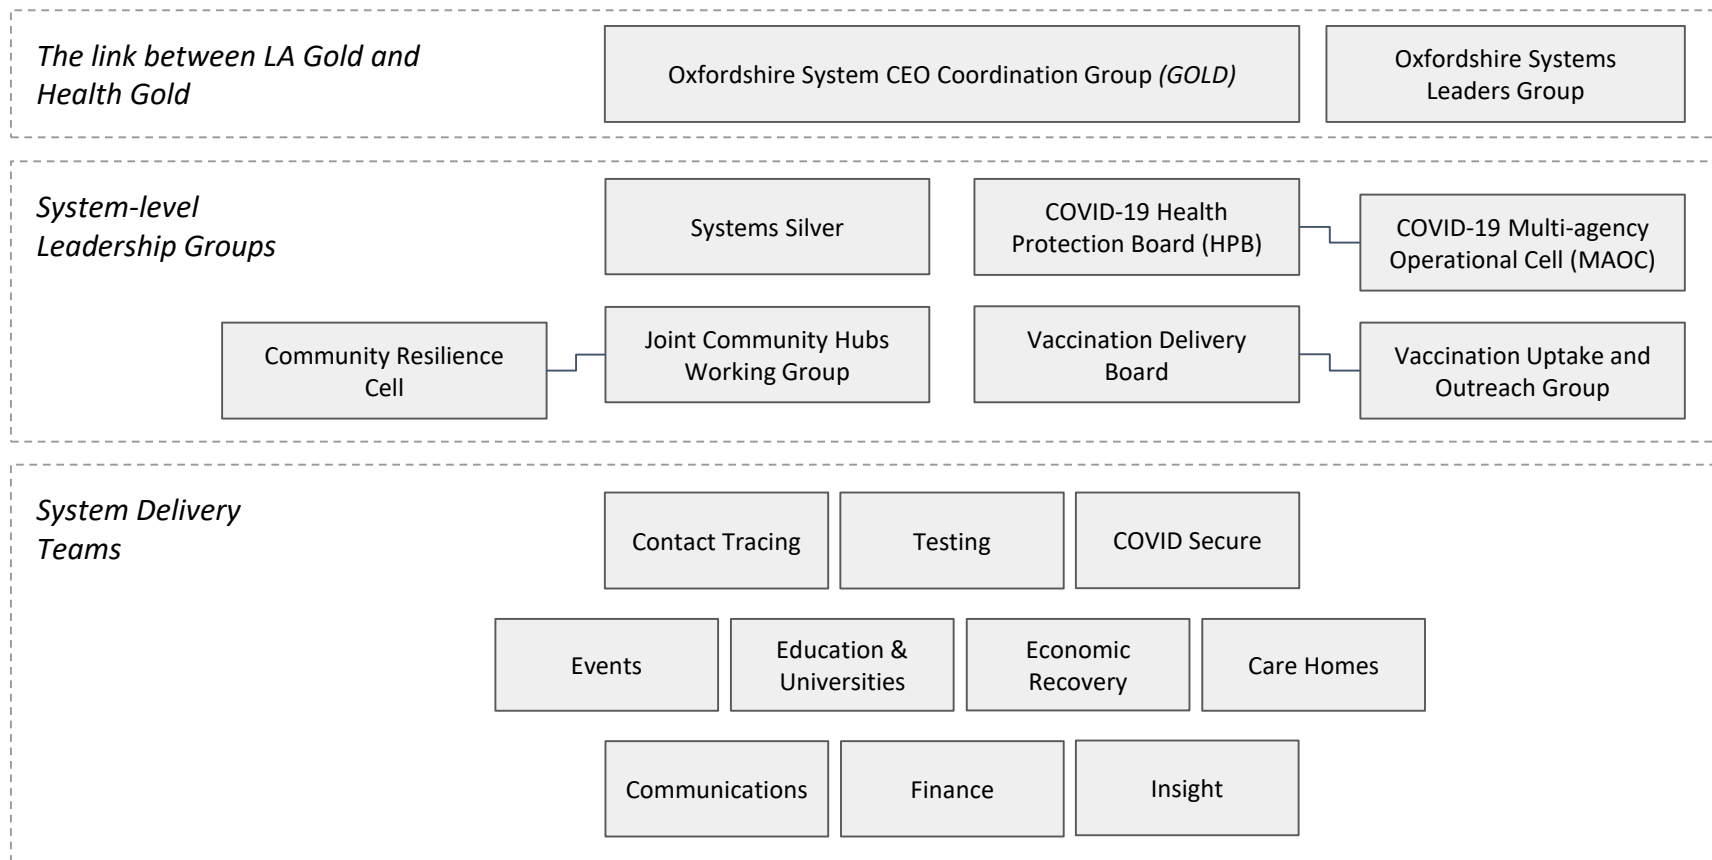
The link between LA Gold and Health Gold

Oxfordshire System CEO Coordination Group (GOLD)

Oxfordshire Systems Leaders Group

System-level Leadership Groups

Systems Silver

COVID-19 Health Protection Board (HPB)

COVID-19 Multi-agency Operational Cell (MAOC)

Community Resilience Cell

Joint Community Hubs Working Group

Vaccination Delivery Board

Vaccination Uptake and Outreach Group

System Delivery Teams

Contact Tracing

Testing

COVID Secure

Events

Education & Universities

Economic Recovery

Care Homes

Communications

Finance

Insight